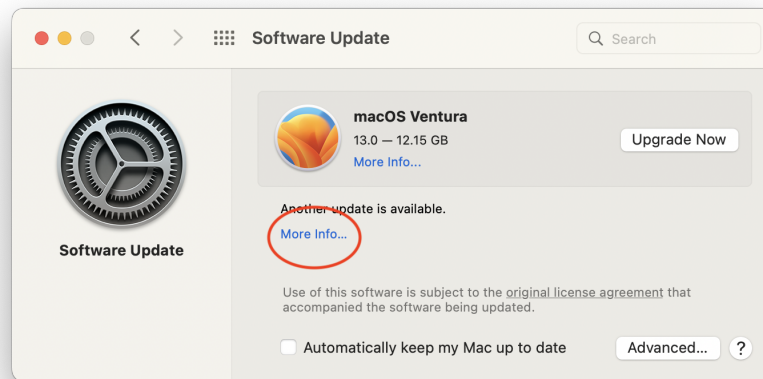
Software Update

Search

Software Update

macOS Ventura
13.0 — 12.15 GB
More Info...

Upgrade Now

Another update is available.
More Info...

Use of this software is subject to the original license agreement that accompanied the software being updated.

Automatically keep my Mac up to date

Advanced...

?